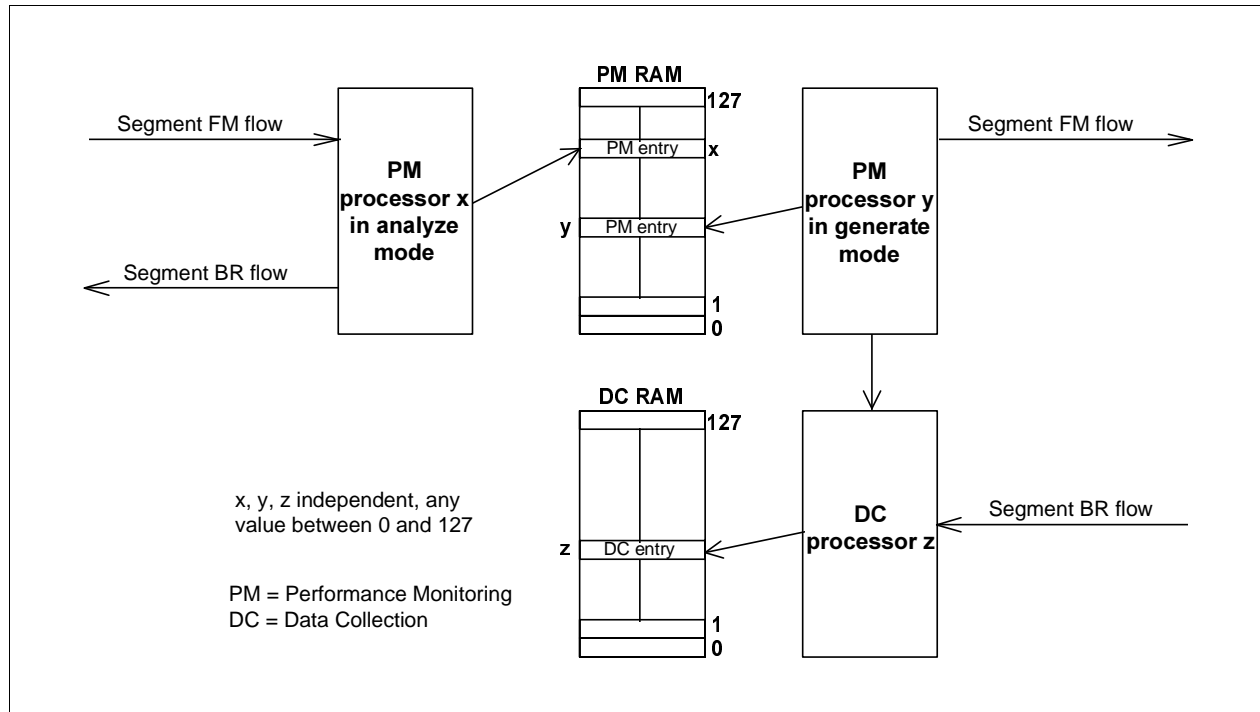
Segment FM flow

PM processor x in analyze mode

Segment BR flow

PM RAM

127

PM entry x

y PM entry

1

0

PM processor y in generate mode

Segment FM flow

DC RAM

127

z DC entry

1

0

DC processor z

Segment BR flow

x, y, z independent, any value between 0 and 127

PM = Performance Monitoring
DC = Data Collection